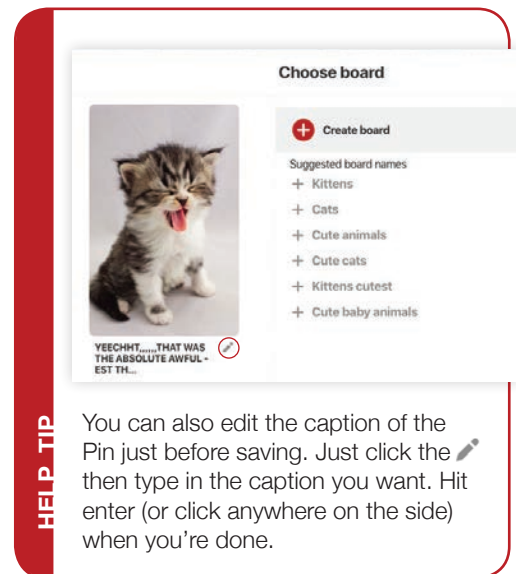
Choose board

YEECHHT,.....THAT WAS THE ABSOLUTE AWFUL - EST TH...

Create board

Suggested board names

+ Kittens

+ Cats

+ Cute animals

+ Cute cats

+ Kittens cutest

+ Cute baby animals

HELP TIP

You can also edit the caption of the Pin just before saving. Just click the then type in the caption you want. Hit enter (or click anywhere on the side) when you're done.